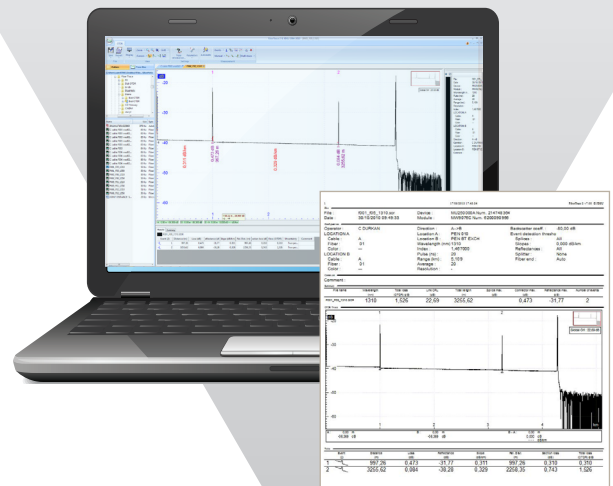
File : f001_695_1310.sor
Date : 05/10/2010 09:48:58

Device : MU250000A Num. 2147
Module : MW9076C Num. 6200

Operator : C DURKAN
LOCATION A
Cable : A
Fiber : 01
Color : ---
LOCATION B
Cable : A
Fiber : 01
Color : ---

Direction : A->B
Location A : PEN 518
Location B : PEN BT EXCH
Wavelength (nm) : 1310
Index : 1.467000
Pulse (ns) : 20
Range (km) : 5.109
Average : 20
Resolution : ---

Backscatter coeff. : -80.00 dB
Event detection thresho
Splices : All
Slopes : 0.000 dB/km
Reflectances : All
Splitter : None
Fiber end : Auto

Comment :

| Wavelength | Total loss | Link ORL | Total length | Combined loss | Reflectance max | Number of events |
|---|---|---|---|---|---|---|
| 1310 | 1.526 | 22.69 | 3255.62 | 0.473 | -31.77 | 2 |

| | Distance (m) | Loss (dB) | Reflectance (dB) | Slope (dB/km) | Dist. from (m) | Section loss (dB) | Total loss (dB) |
|---|---|---|---|---|---|---|---|
| 1 | 997.26 | 0.473 | -31.77 | 0.311 | 997.26 | 0.310 | 0.310 |
| 2 | 3255.62 | 0.884 | -38.28 | 0.329 | 2258.35 | 0.743 | 1.526 |